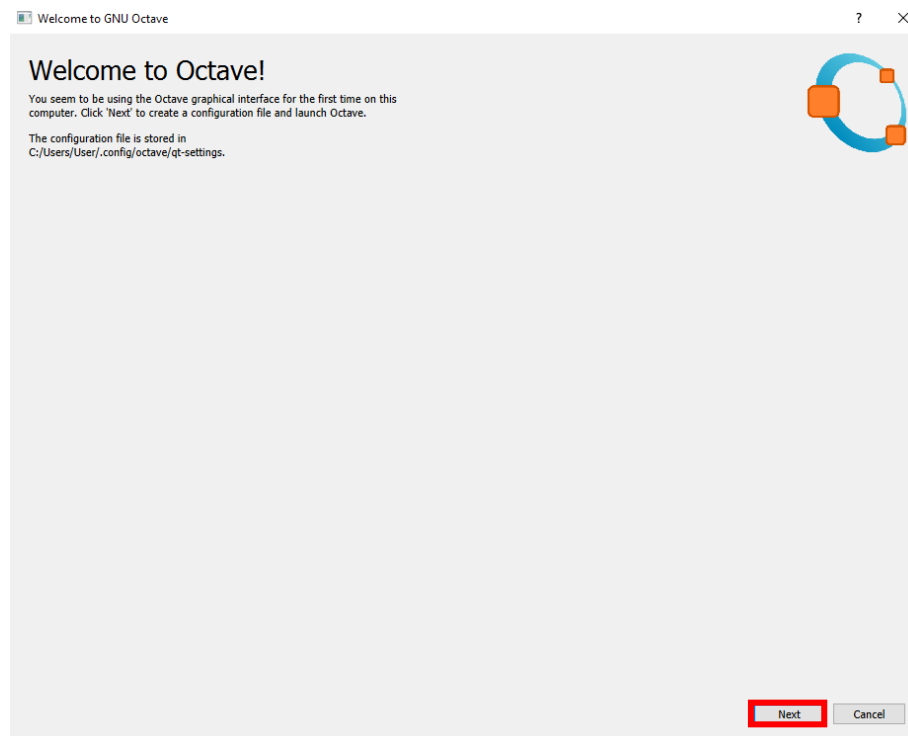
Welcome to GNU Octave

?

Welcome to Octave!

You seem to be using the Octave graphical interface for the first time on this computer. Click 'Next' to create a configuration file and launch Octave.

The configuration file is stored in C:/Users/User/.config/octave/qt-settings.

Next

Cancel